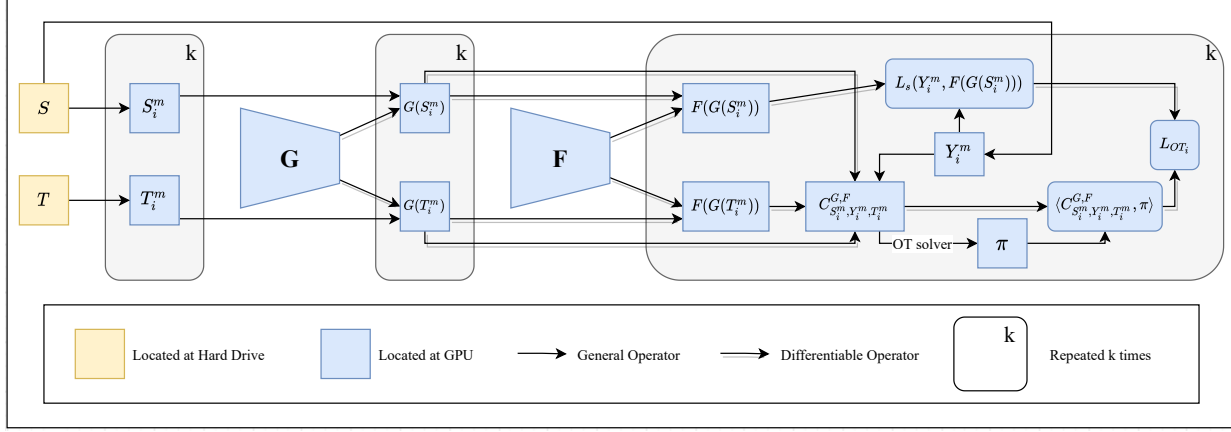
k

k

k

$S$

$S_i^m$

$T$

$T_i^m$

**G**

$G(S_i^m)$

$G(T_i^m)$

**F**

$F(G(S_i^m))$

$F(G(T_i^m))$

$L_s(Y_i^m, F(G(S_i^m)))$

$Y_i^m$

$L_{OT_i}$

$C^{G,F}_{S_i^m,Y_i^m,T_i^m}$

$\langle C^{G,F}_{S_i^m,Y_i^m,T_i^m}, \pi \rangle$

OT solver

$\pi$

Located at Hard Drive

Located at GPU

General Operator

Differentiable Operator

k

Repeated k times